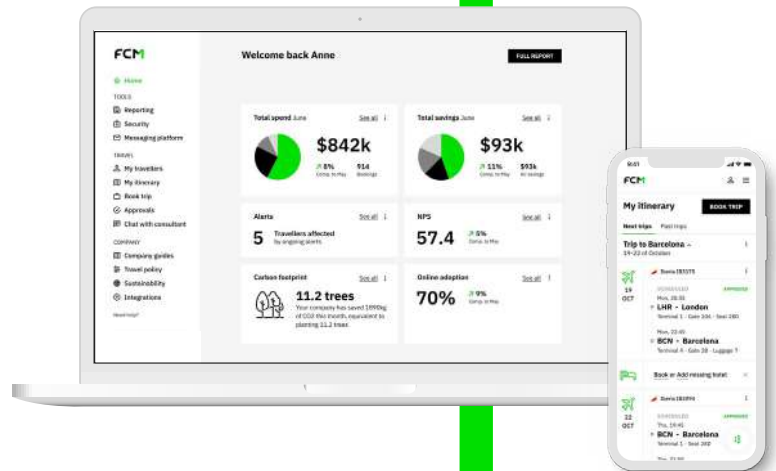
FCM

Home

TOOLS
Reporting
Security
Messaging platform

TRAVEL
My travellers
My itinerary
Book trip
Approvals
Chat with consultant

COMPANY
Company guides
Travel policy
Sustainability
Integrations

Need help?

Welcome back Anne

FULL REPORT

Total spend June
See all
$842k
↗ 8%
Comp. to May
914
Bookings

Total savings June
See all
$93k
↗ 11%
Comp. to May
$93k
Air savings

Alerts
See all
5
Travellers affected by ongoing alerts

NPS
See all
57.4
↗ 5%
Comp. to May

Carbon footprint
See all
11.2 trees
Your company has saved 1890kg of CO2 this month, equivalent to planting 11.2 trees

Online adoption
See all
70%
↗ 9%
Comp. to May

9:41
FCM
My itinerary
BOOK TRIP
Next trips
Past trips
Trip to Barcelona
19-22 of October
Iberia IB3175
19 OCT
SCHEDULED
APPROVED
Mon, 08:30
LHR - London
Terminal 1 - Gate 10A - Seat 28D
Mon, 22:45
BCN - Barcelona
Terminal 4 - Gate 28 - Luggage 7
Book or Add missing hotel
Iberia IB3994
22 OCT
SCHEDULED
APPROVED
Thu, 19:41
BCN - Barcelona
Terminal 1 - Seat 28D